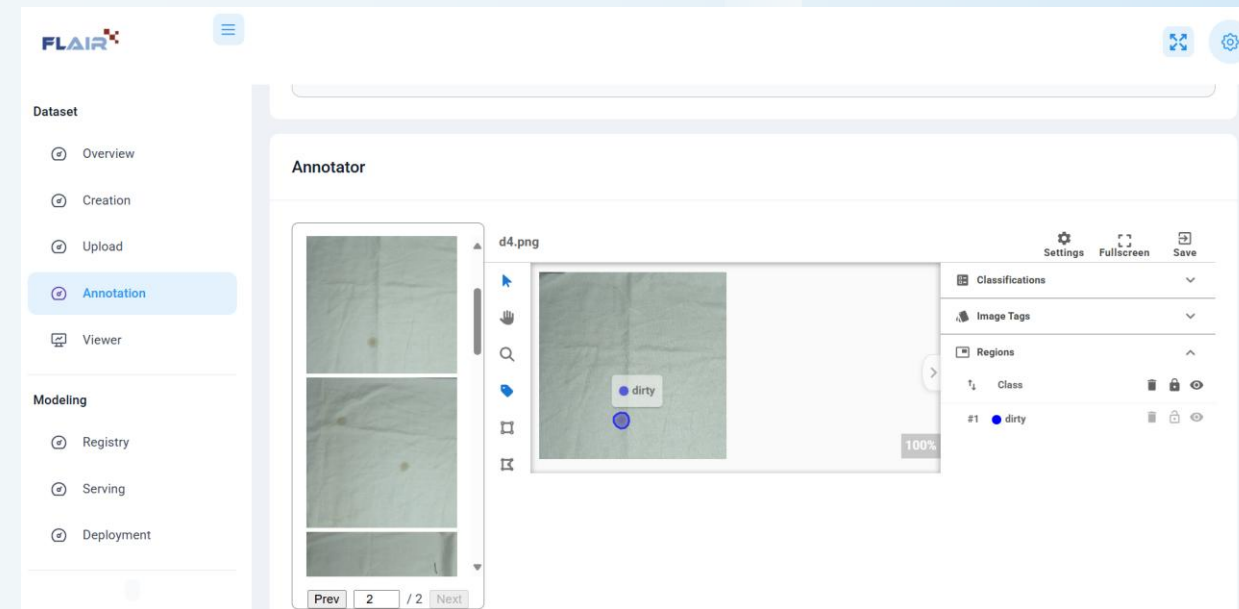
FLAIR

Dataset

Overview

Creation

Upload

Annotation

Viewer

Modeling

Registry

Serving

Deployment

Annotator

d4.png

Settings Fullscreen Save

Classifications

Image Tags

Regions

Class

#1 dirty

dirty

100%

Prev 2 / 2 Next